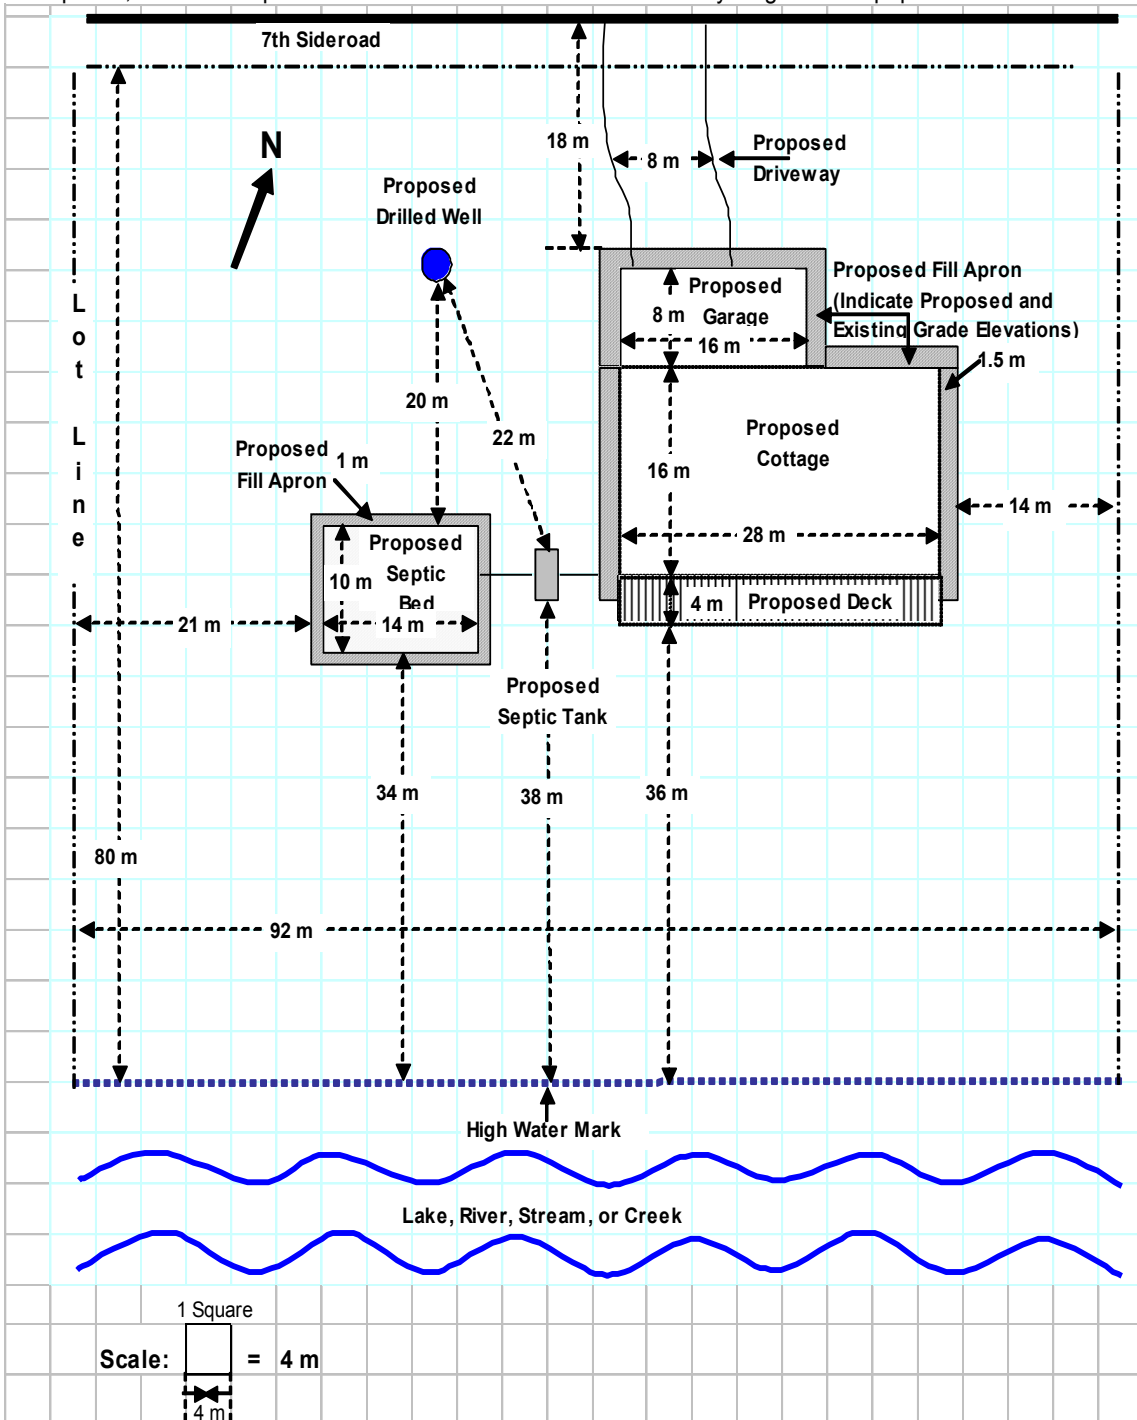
7th Sideroad

N

18 m

8 m

Proposed Driveway

Proposed Drilled Well

Proposed Garage

8 m

16 m

Proposed Fill Apron (Indicate Proposed and Existing Grade Elevations)

1.5 m

L o t L i n e

20 m

22 m

Proposed Cottage

16 m

Proposed Fill Apron

1 m

14 m

28 m

Proposed Septic Bed

10 m

21 m

14 m

4 m

Proposed Deck

Proposed Septic Tank

34 m

38 m

36 m

80 m

92 m

High Water Mark

Lake, River, Stream, or Creek

1 Square

Scale: = 4 m

4 m